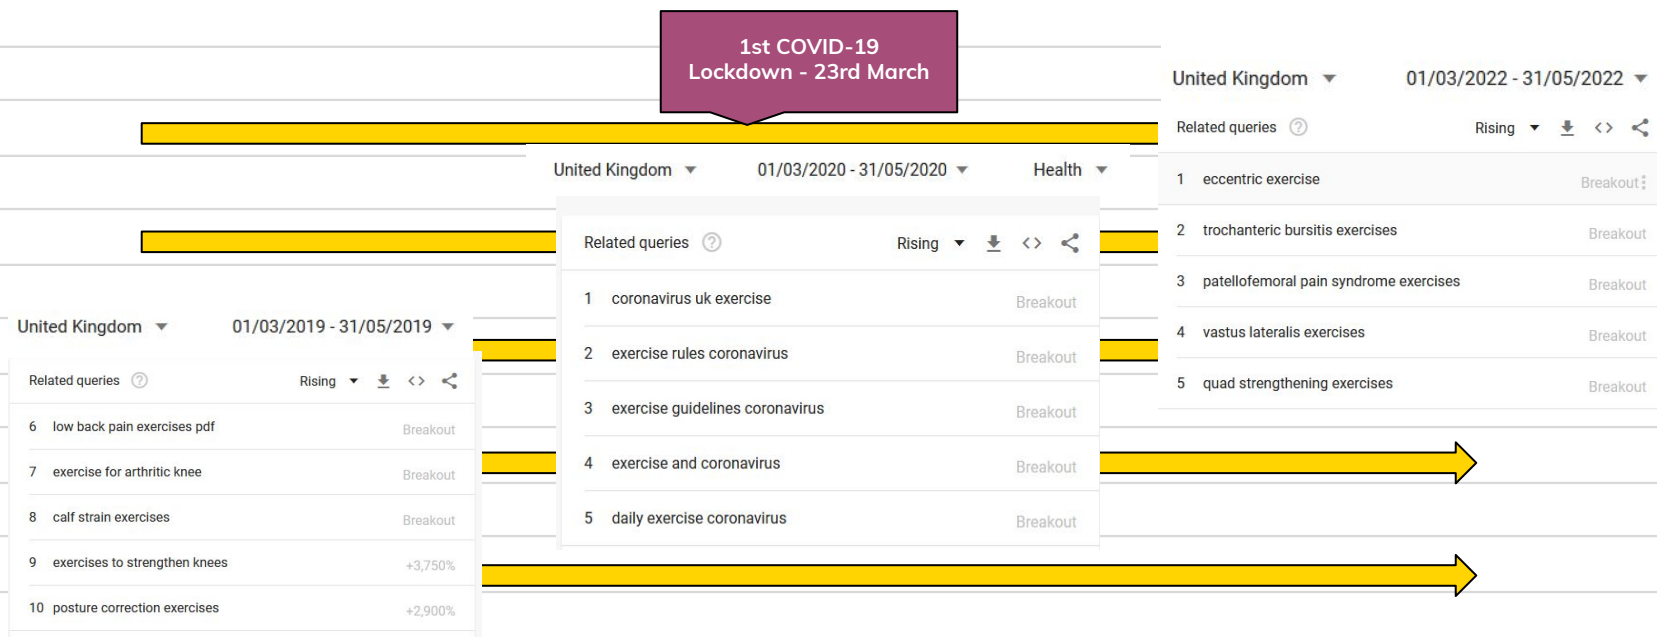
1st COVID-19
Lockdown - 23rd March

United Kingdom
01/03/2022 - 31/05/2022
Related queries
Rising

| | | |
|---|---|---|
| 1 | eccentric exercise | Breakout |
| 2 | trochanteric bursitis exercises | Breakout |
| 3 | patellofemoral pain syndrome exercises | Breakout |
| 4 | vastus lateralis exercises | Breakout |
| 5 | quad strengthening exercises | Breakout |

United Kingdom
01/03/2020 - 31/05/2020
Health
Related queries
Rising

| | | |
|---|---|---|
| 1 | coronavirus uk exercise | Breakout |
| 2 | exercise rules coronavirus | Breakout |
| 3 | exercise guidelines coronavirus | Breakout |
| 4 | exercise and coronavirus | Breakout |
| 5 | daily exercise coronavirus | Breakout |

United Kingdom
01/03/2019 - 31/05/2019
Related queries
Rising

| | | |
|---|---|---|
| 6 | low back pain exercises pdf | Breakout |
| 7 | exercise for arthritic knee | Breakout |
| 8 | calf strain exercises | Breakout |
| 9 | exercises to strengthen knees | +3,750% |
| 10 | posture correction exercises | +2,900% |